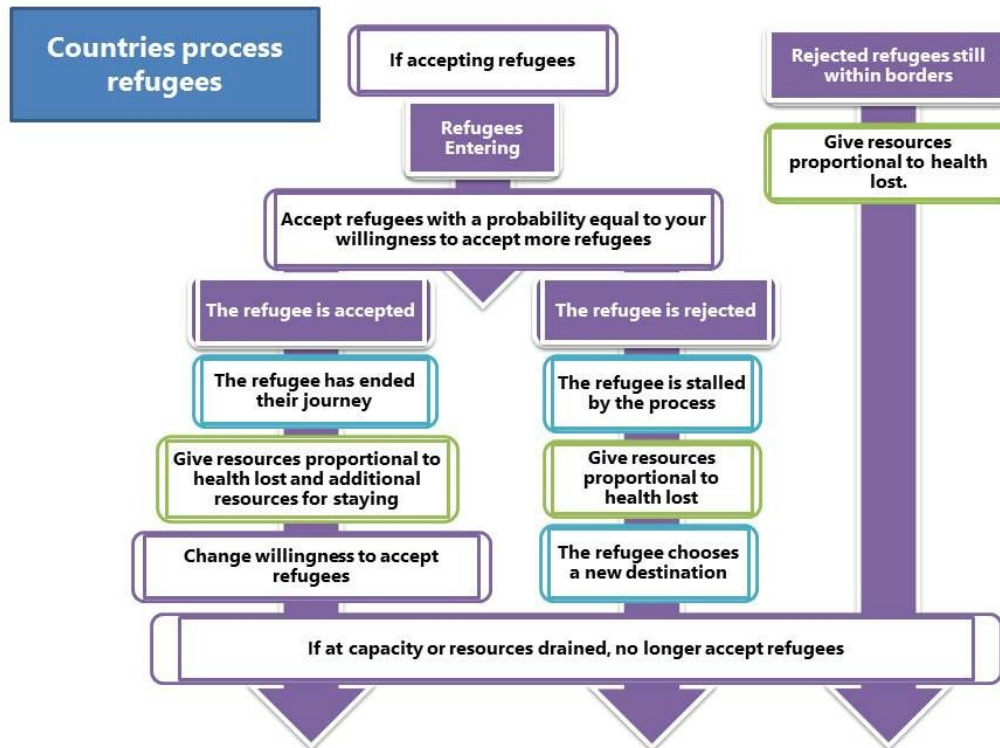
Countries process refugees

If accepting refugees

Refugees Entering

Accept refugees with a probability equal to your willingness to accept more refugees

The refugee is accepted

The refugee has ended their journey

Give resources proportional to health lost and additional resources for staying

Change willingness to accept refugees

The refugee is rejected

The refugee is stalled by the process

Give resources proportional to health lost

The refugee chooses a new destination

Rejected refugees still within borders

Give resources proportional to health lost.

If at capacity or resources drained, no longer accept refugees